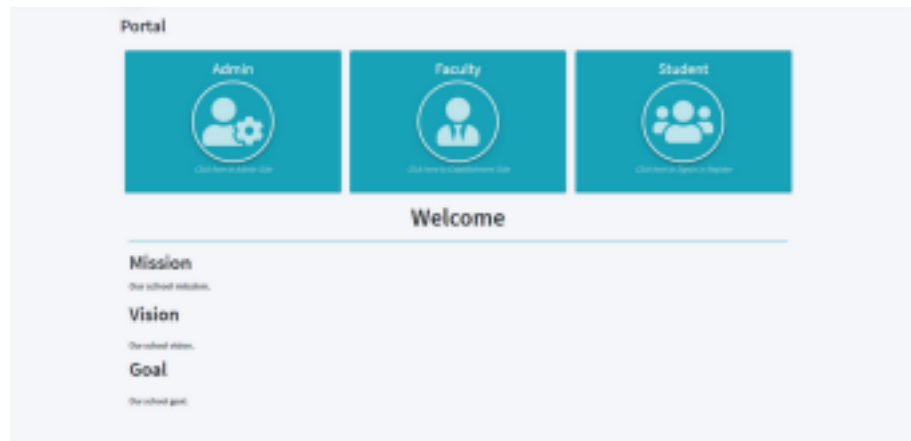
Portal

Admin

Click here to Admin Side

Faculty

Click here to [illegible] Side

Student

Click here to Login or Register

Welcome

Mission

Our school mission.

Vision

Our school vision.

Goal

Our school goal.